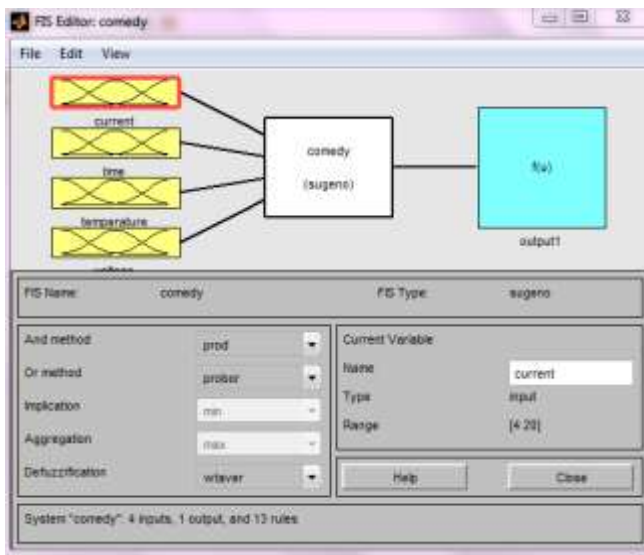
FIS Editor: comedy

File Edit View

current

time

temperature

voltage

comedy

(sugeno)

f(u)

output1

FIS Name: comedy

FIS Type: sugeno

And method prod

Or method probor

Implication min

Aggregation max

Defuzzification wtaver

Current Variable

Name current

Type input

Range [4 20]

Help

Close

System "comedy": 4 inputs, 1 output, and 13 rules